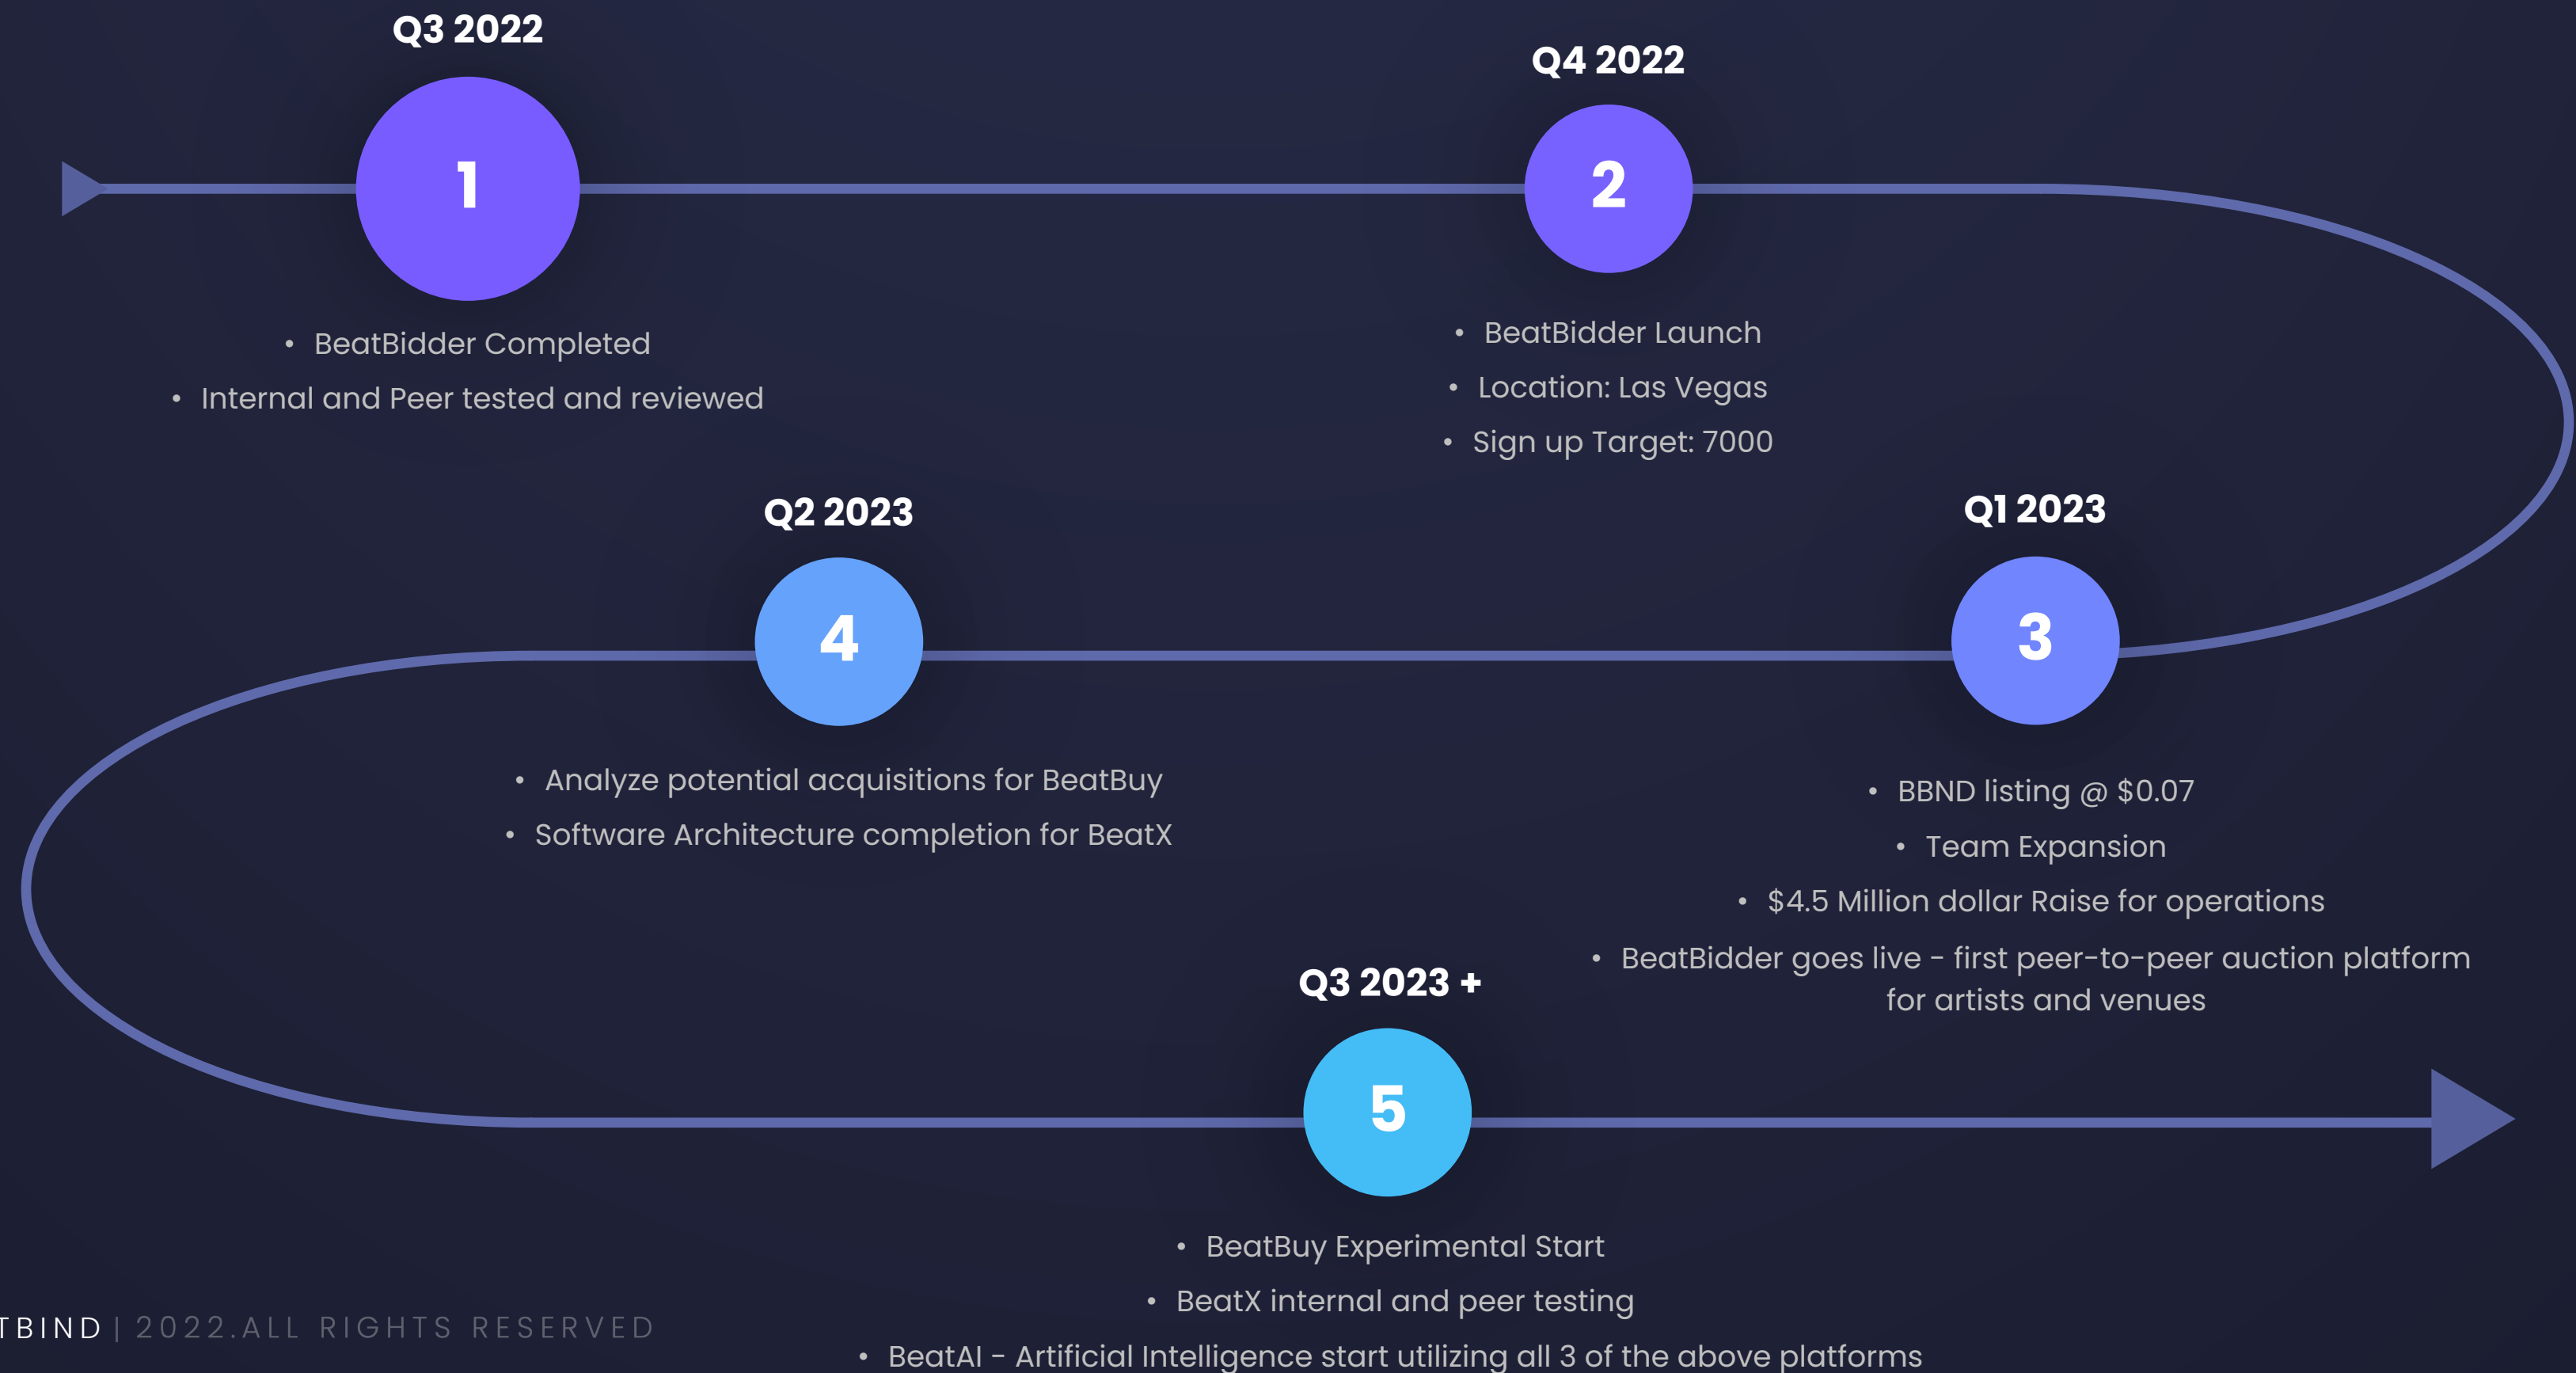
Q3 2022

1

• BeatBidder Completed
• Internal and Peer tested and reviewed

Q4 2022

2

• BeatBidder Launch
• Location: Las Vegas
• Sign up Target: 7000

Q1 2023

3

• BBND listing @ $0.07
• Team Expansion
• $4.5 Million dollar Raise for operations
• BeatBidder goes live - first peer-to-peer auction platform for artists and venues

Q2 2023

4

• Analyze potential acquisitions for BeatBuy
• Software Architecture completion for BeatX

Q3 2023 +

5

• BeatBuy Experimental Start
• BeatX internal and peer testing
• BeatAI - Artificial Intelligence start utilizing all 3 of the above platforms

TBIND | 2022.ALL RIGHTS RESERVED